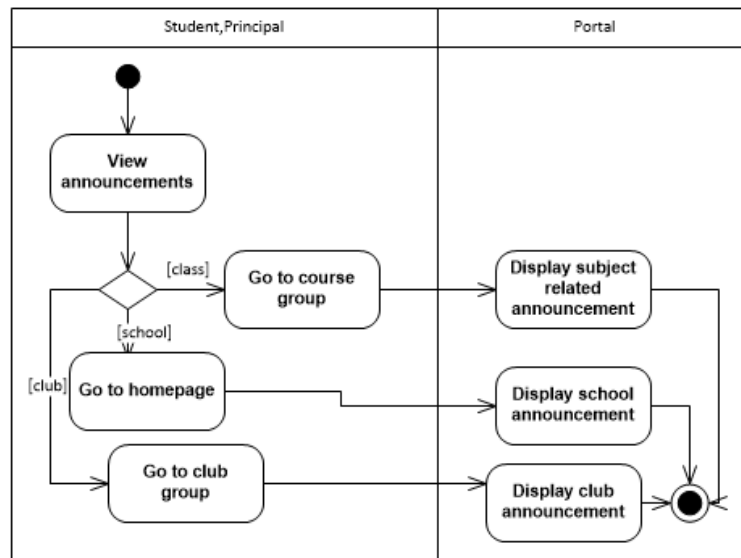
Student,Principal

Portal

View announcements

[class]

Go to course group

Display subject related announcement

[school]

[club]

Go to homepage

Display school announcement

Go to club group

Display club announcement